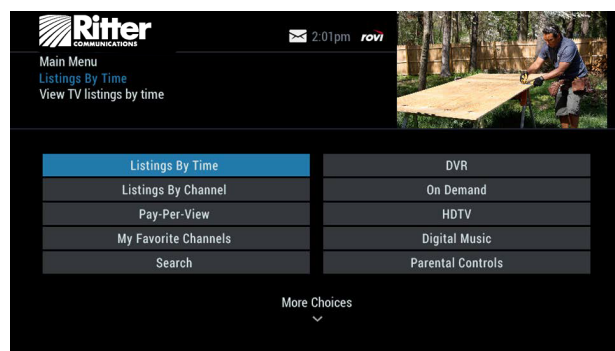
Ritter
COMMUNICATIONS

2:01pm rovi

Main Menu
Listings By Time
View TV listings by time

Listings By Time
Listings By Channel
Pay-Per-View
My Favorite Channels
Search

DVR
On Demand
HDTV
Digital Music
Parental Controls

More Choices